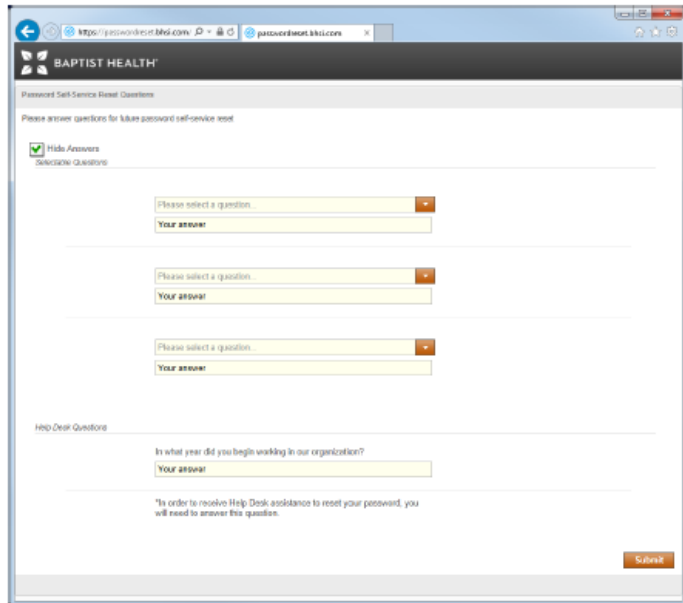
https://passwordreset.bhsi.com/

passwordreset.bhsi.com

BAPTIST HEALTH

Password Self-Service Reset Questions

Please answer questions for future password self-service reset

Hide Answers

Selectable Questions

Please select a question...

Your answer

Please select a question...

Your answer

Please select a question...

Your answer

Help Desk Questions

In what year did you begin working in our organization?

Your answer

*In order to receive Help Desk assistance to reset your password, you will need to answer this question.

Submit